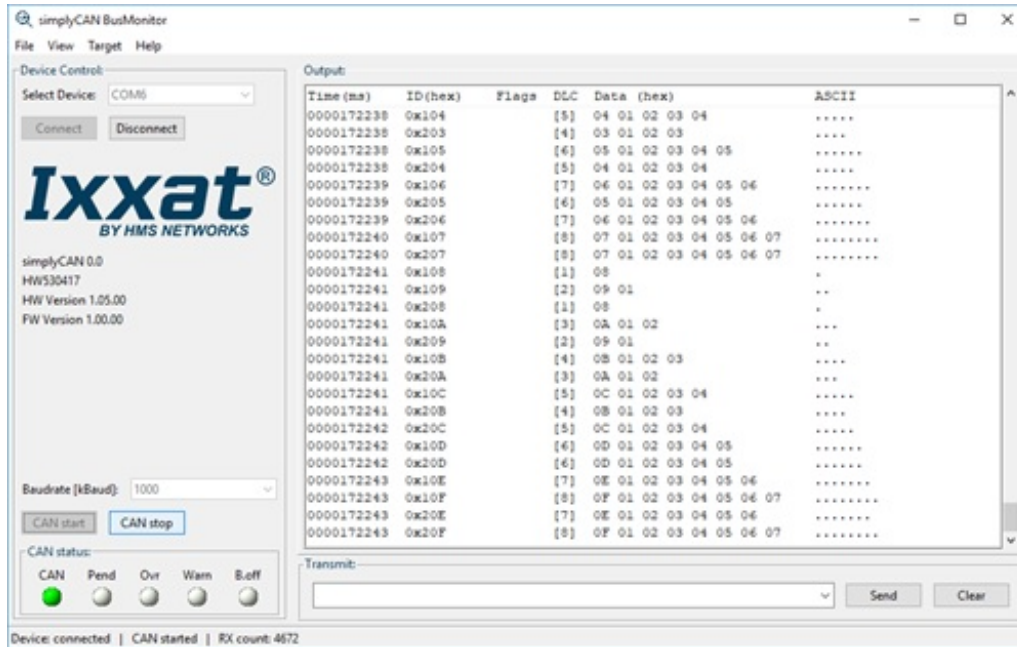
simplyCAN BusMonitor

File View Target Help

Device Control:

Select Device: COM6

Connect Disconnect

Ixxat®
BY HMS NETWORKS

simplyCAN 0.0
HW530417
HW Version 1.05.00
FW Version 1.00.00

Baudrate [kBaud]: 1000

CAN start CAN stop

CAN status:

CAN Pend Ovr Warn B.off

Output:

| Time(ms) | ID(hex) | Flags | DLC | Data (hex) | ASCII |
|---|---|---|---|---|---|
| 0000172238 | 0x104 | | [5] | 04 01 02 03 04 | ..... |
| 0000172238 | 0x203 | | [4] | 03 01 02 03 | .... |
| 0000172238 | 0x105 | | [6] | 05 01 02 03 04 05 | ...... |
| 0000172238 | 0x204 | | [5] | 04 01 02 03 04 | ..... |
| 0000172239 | 0x106 | | [7] | 06 01 02 03 04 05 06 | ....... |
| 0000172239 | 0x205 | | [6] | 05 01 02 03 04 05 | ...... |
| 0000172239 | 0x206 | | [7] | 06 01 02 03 04 05 06 | ....... |
| 0000172240 | 0x107 | | [8] | 07 01 02 03 04 05 06 07 | ........ |
| 0000172240 | 0x207 | | [8] | 07 01 02 03 04 05 06 07 | ........ |
| 0000172241 | 0x108 | | [1] | 08 | . |
| 0000172241 | 0x109 | | [2] | 09 01 | .. |
| 0000172241 | 0x208 | | [1] | 08 | . |
| 0000172241 | 0x10A | | [3] | 0A 01 02 | ... |
| 0000172241 | 0x209 | | [2] | 09 01 | .. |
| 0000172241 | 0x10B | | [4] | 0B 01 02 03 | .... |
| 0000172241 | 0x20A | | [3] | 0A 01 02 | ... |
| 0000172241 | 0x10C | | [5] | 0C 01 02 03 04 | ..... |
| 0000172241 | 0x20B | | [4] | 0B 01 02 03 | .... |
| 0000172242 | 0x20C | | [5] | 0C 01 02 03 04 | ..... |
| 0000172242 | 0x10D | | [6] | 0D 01 02 03 04 05 | ...... |
| 0000172242 | 0x20D | | [6] | 0D 01 02 03 04 05 | ...... |
| 0000172243 | 0x10E | | [7] | 0E 01 02 03 04 05 06 | ....... |
| 0000172243 | 0x10F | | [8] | 0F 01 02 03 04 05 06 07 | ........ |
| 0000172243 | 0x20E | | [7] | 0E 01 02 03 04 05 06 | ....... |
| 0000172243 | 0x20F | | [8] | 0F 01 02 03 04 05 06 07 | ........ |

Transmit:

Send Clear

Device: connected | CAN started | RX count: 4672